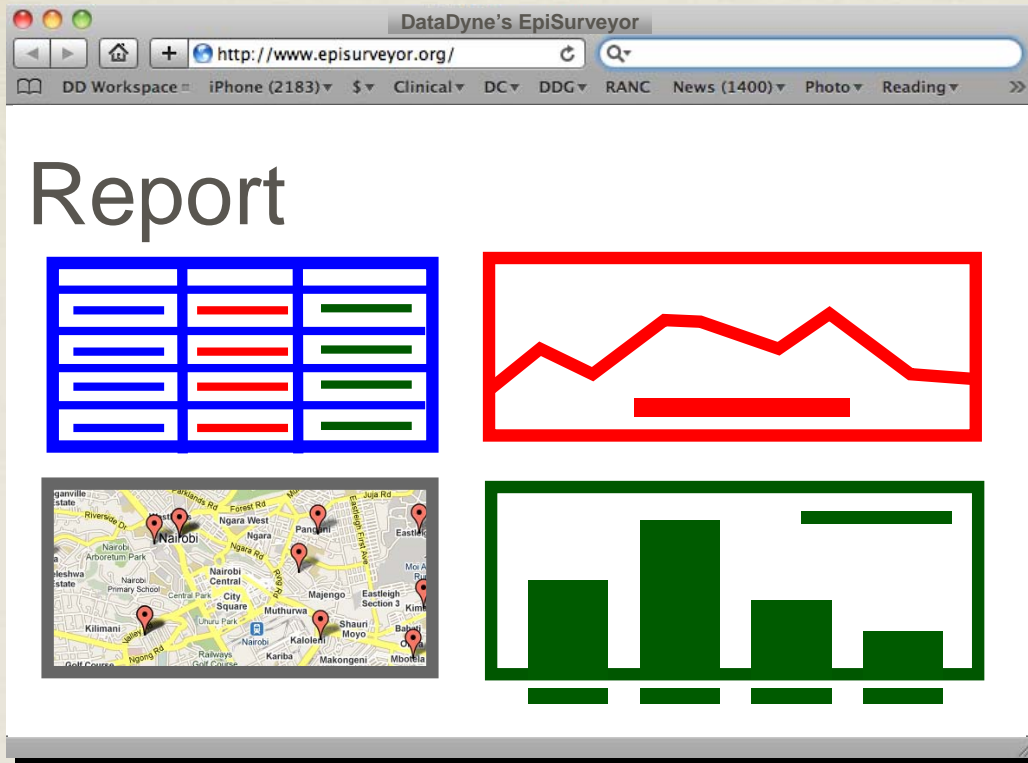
DataDyne's EpiSurveyor

http://www.episurveyor.org/

DD Workspace iPhone (2183) $ Clinical DC DDG RANC News (1400) Photo Reading

Report

ganville Parklands Rd Forest Rd Juja Rd Riverside Dr Nairobi Ngara West Ngara Pangani Eastleigh First Ave Eastleigh Nairobi Arboretum Park Ngara Rd leshwa state Nairobi Primary School Nairobi Central Central Park City Square Majengo Eastleigh Section 3 Moi Air Kilimani Uhuru Park Muthurwa Shauri Moyo Kimathi Nairobi Kaloleni Bahati Valley Ngong Rd Railways Golf Course Kariba Makongeni Mbotela Golf Course